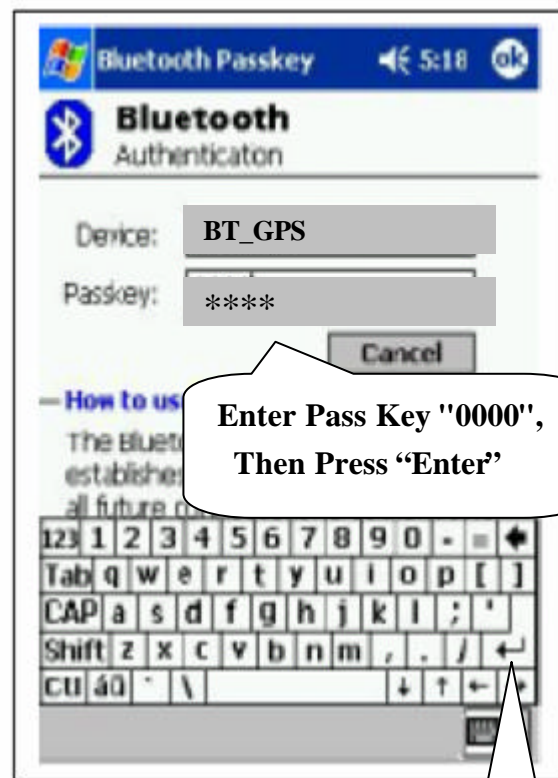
Bluetooth Passkey 5:18 ok

Bluetooth
Authenticaton

Device: BT_GPS

Passkey: ****

Cancel

— How to us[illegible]

The Blueto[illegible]
establishes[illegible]
all future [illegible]

Enter Pass Key "0000",
Then Press "Enter"

123 1 2 3 4 5 6 7 8 9 0 - =
Tab q w e r t y u i o p [ ]
CAP a s d f g h j k l ; '
Shift z x c v b n m , . /
Ctl áü ` \